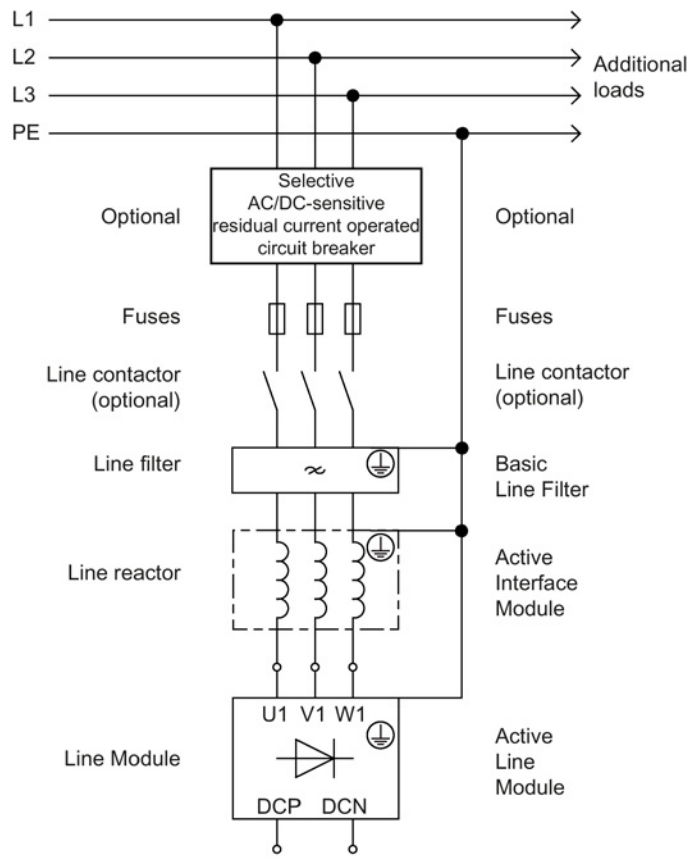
L1
L2
L3
PE
Additional loads

Optional
Selective AC/DC-sensitive residual current operated circuit breaker
Optional

Fuses
Fuses

Line contactor (optional)
Line contactor (optional)

Line filter
$\approx$
Basic Line Filter

Line reactor
Active Interface Module

Line Module
U1 V1 W1
DCP DCN
Active Line Module